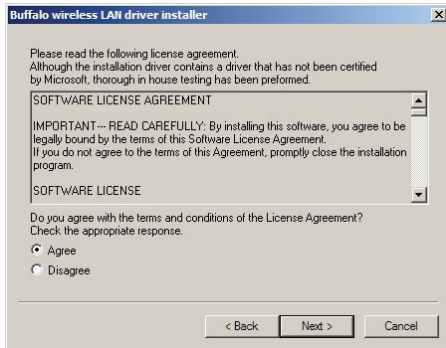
Buffalo wireless LAN driver installer

Please read the following license agreement.
Although the installation driver contains a driver that has not been certified by Microsoft, thorough in house testing has been preformed.

SOFTWARE LICENSE AGREEMENT

IMPORTANT-- READ CAREFULLY: By installing this software, you agree to be legally bound by the terms of this Software License Agreement.
If you do not agree to the terms of this Agreement, promptly close the installation program.

SOFTWARE LICENSE

Do you agree with the terms and conditions of the License Agreement?
Check the appropriate response.

Agree

Disagree

< Back

Next >

Cancel